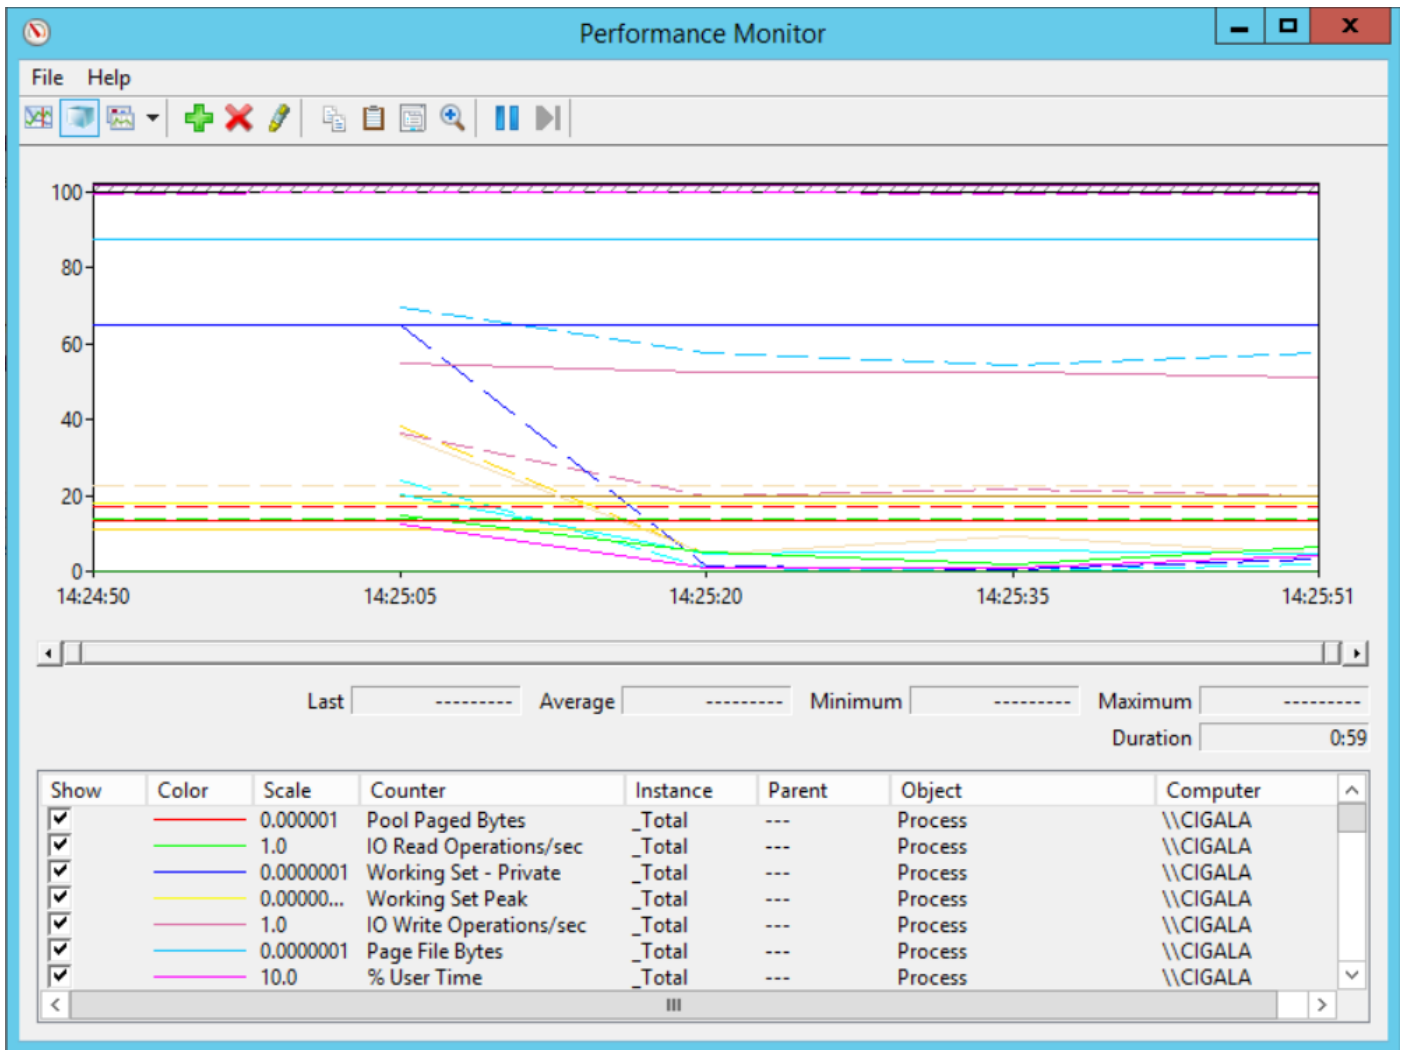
Performance Monitor

File Help

100
80
60
40
20
0

14:24:50 14:25:05 14:25:20 14:25:35 14:25:51

Last --------- Average --------- Minimum --------- Maximum ---------
Duration 0:59

| Show | Color | Scale | Counter | Instance | Parent | Object | Computer |
|---|---|---|---|---|---|---|---|
| ☑ | | 0.000001 | Pool Paged Bytes | _Total | --- | Process | \\CIGALA |
| ☑ | | 1.0 | IO Read Operations/sec | _Total | --- | Process | \\CIGALA |
| ☑ | | 0.0000001 | Working Set - Private | _Total | --- | Process | \\CIGALA |
| ☑ | | 0.00000... | Working Set Peak | _Total | --- | Process | \\CIGALA |
| ☑ | | 1.0 | IO Write Operations/sec | _Total | --- | Process | \\CIGALA |
| ☑ | | 0.0000001 | Page File Bytes | _Total | --- | Process | \\CIGALA |
| ☑ | | 10.0 | % User Time | _Total | --- | Process | \\CIGALA |

III